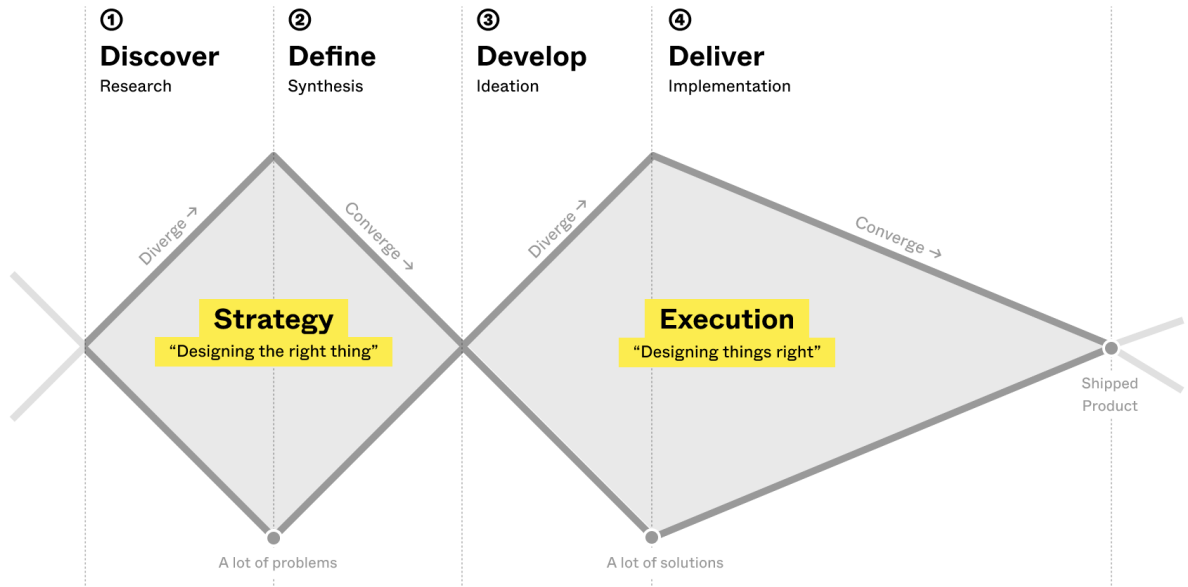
①
Discover
Research

②
Define
Synthesis

③
Develop
Ideation

④
Deliver
Implementation

Diverge ↗

Converge ↘

Diverge ↗

Converge →

Strategy
“Designing the right thing”

Execution
“Designing things right”

Shipped Product

A lot of problems

A lot of solutions